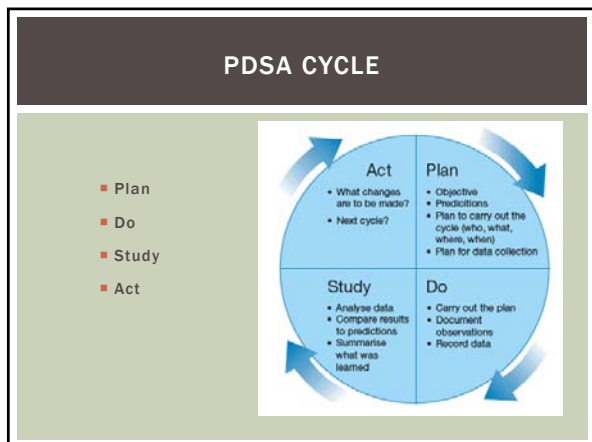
PDSA CYCLE

Plan
Do
Study
Act

Act
• What changes are to be made?
• Next cycle?

Plan
• Objective
• Predicitions
• Plan to carry out the cycle (who, what, where, when)
• Plan for data collection

Study
• Analyse data
• Compare results to predictions
• Summarise what was learned

Do
• Carry out the plan
• Document observations
• Record data